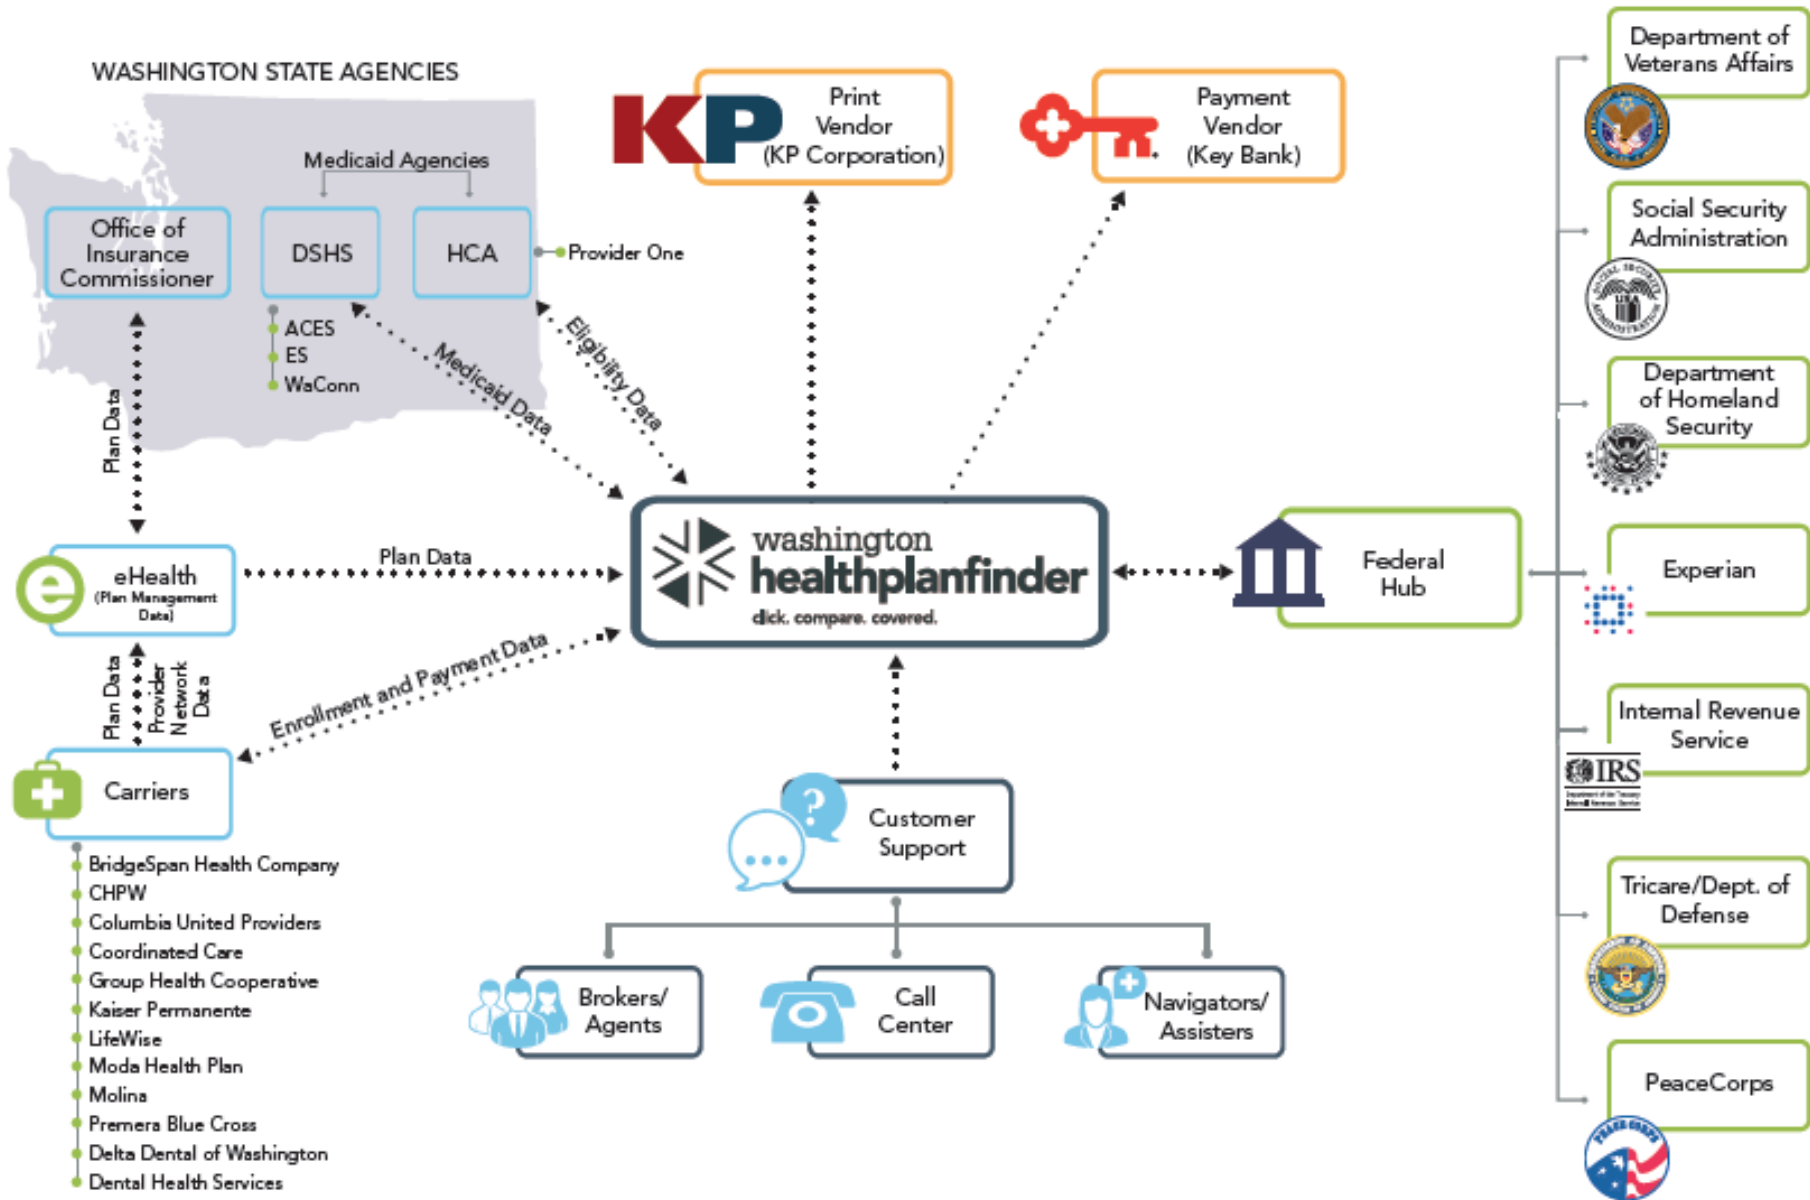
WASHINGTON STATE AGENCIES

Medicaid Agencies

Office of Insurance Commissioner

DSHS

HCA

Provider One

ACES
ES
WaConn

Medicaid Data

Eligibility Data

KP

Print Vendor (KP Corporation)

Payment Vendor (Key Bank)

Department of Veterans Affairs

Social Security Administration

Department of Homeland Security

Experian

Internal Revenue Service

IRS

Tricare/Dept. of Defense

PeaceCorps

Plan Data

eHealth (Plan Management Data)

Plan Data

washington healthplanfinder
click. compare. covered.

Federal Hub

Plan Data

Provider Network Data

Enrollment and Payment Data

Carriers

BridgeSpan Health Company
CHPW
Columbia United Providers
Coordinated Care
Group Health Cooperative
Kaiser Permanente
LifeWise
Moda Health Plan
Molina
Premera Blue Cross
Delta Dental of Washington
Dental Health Services

Customer Support

Brokers/ Agents

Call Center

Navigators/ Assisters